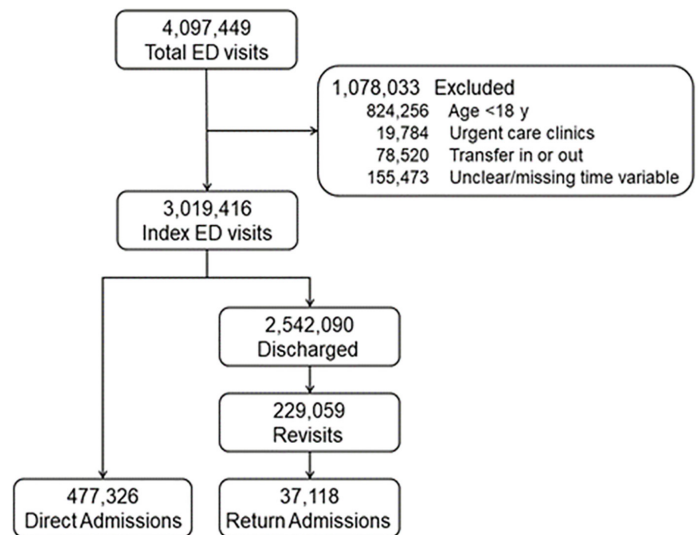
4,097,449
Total ED visits

1,078,033 Excluded
824,256 Age <18 y
19,784 Urgent care clinics
78,520 Transfer in or out
155,473 Unclear/missing time variable

3,019,416
Index ED visits

2,542,090
Discharged

229,059
Revisits

477,326
Direct Admissions

37,118
Return Admissions